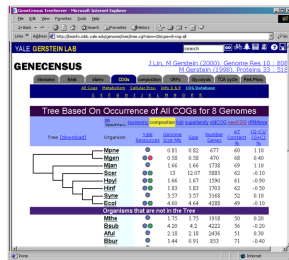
GeneCensus TreeServer - Microsoft Internet Explorer

File Edit View Favorites Tools Help

YALE GERSTEIN LAB

GENECENSUS

J Lin, M Gerstein (2000). Genome Res 10 : 808
M Gerstein (1998). Proteins 33 : 518

Tree Based On Occurrence of All COGs for 8 Genomes

Tree [download]

| Organism | | Size | | | |
|---|---|---|---|---|---|
| Mpne | | 0.81 | 0.82 | 677 | 60 |
| Mgen | | 0.58 | 0.58 | 470 | 68 |
| Mjan | | 1.66 | 1.66 | 1738 | 69 |
| Scer | | 13 | 12.07 | 5885 | 62 |
| Hpyl | | 1.66 | 1.67 | 1590 | 61 |
| Hinf | | 1.83 | 1.83 | 1703 | 62 |
| Syne | | 3.57 | 3.57 | 3168 | 52 |
| Ecol | | 4.60 | 4.64 | 4288 | 49 |

Organisms that are not in the Tree

| | | | | | |
|---|---|---|---|---|---|
| Mthe | | 1.75 | 1.75 | 1918 | 50 |
| Bsub | | 4.20 | 4.2 | 4222 | 56 |
| Aful | | 2.18 | 2.18 | 2436 | 51 |
| Bbur | | 1.44 | 0.91 | 853 | 71 |